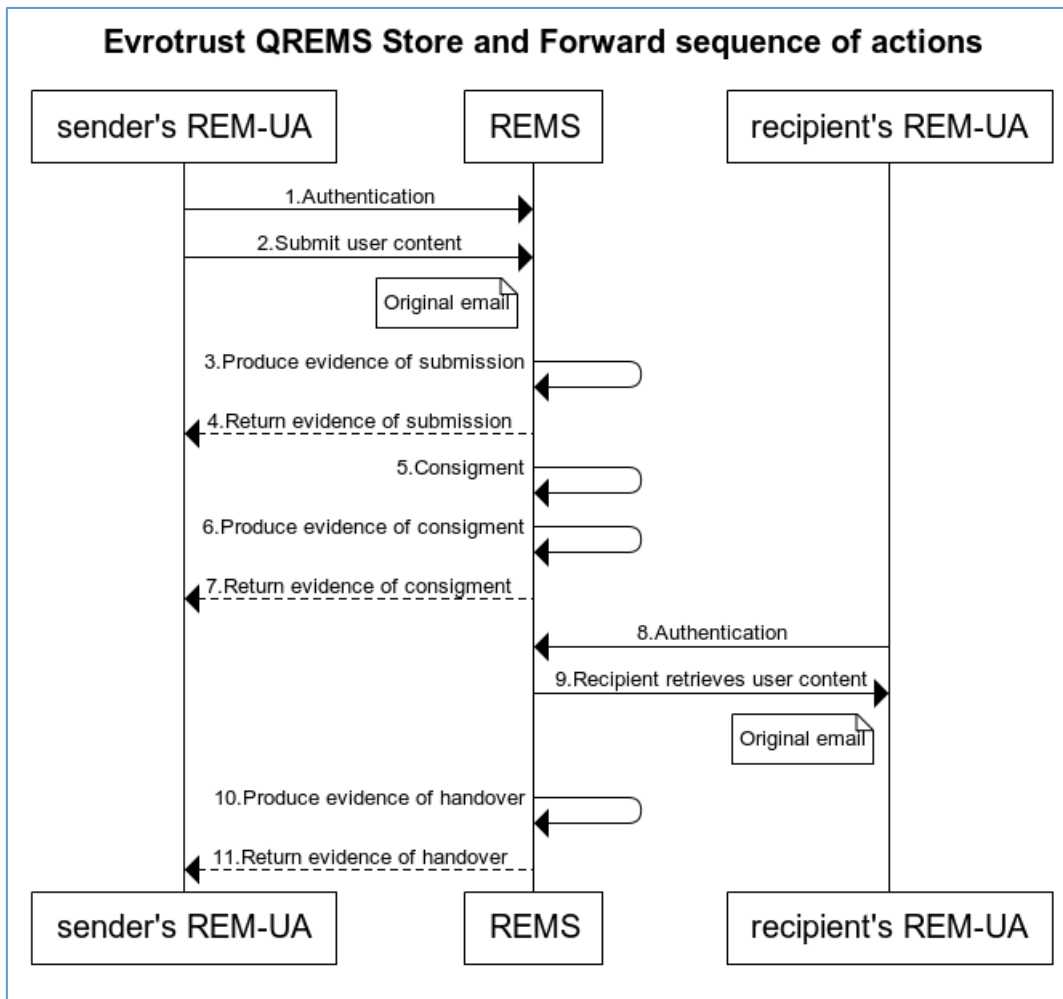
Evrotrust QREMS Store and Forward sequence of actions

sender's REM-UA

REMS

recipient's REM-UA

1.Authentication

2.Submit user content

Original email

3.Produce evidence of submission

4.Return evidence of submission

5.Consigment

6.Produce evidence of consigment

7.Return evidence of consigment

8.Authentication

9.Recipient retrieves user content

Original email

10.Produce evidence of handover

11.Return evidence of handover

sender's REM-UA

REMS

recipient's REM-UA